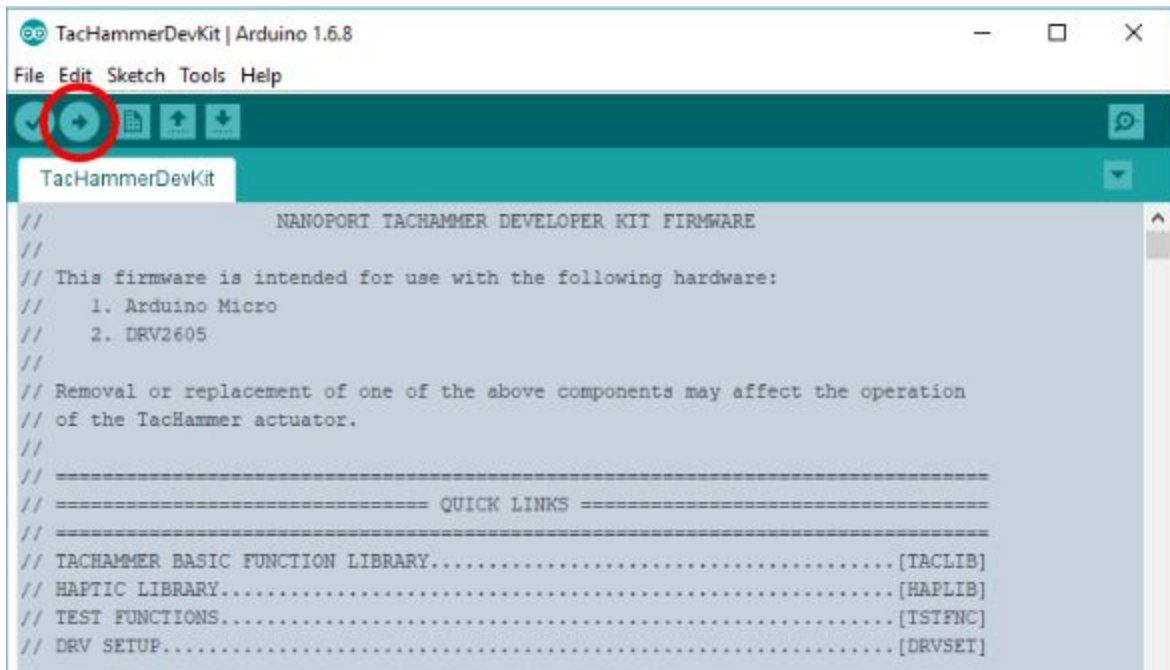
TacHammerDevKit | Arduino 1.6.8

File Edit Sketch Tools Help

TacHammerDevKit

//                    NANOPORT TACHAMMER DEVELOPER KIT FIRMWARE
//
// This firmware is intended for use with the following hardware:
//    1. Arduino Micro
//    2. DRV2605
//
// Removal or replacement of one of the above components may affect the operation
// of the TacHammer actuator.
//
// ==============================================================================
// ============================== QUICK LINKS ===================================
// ==============================================================================
// TACHAMMER BASIC FUNCTION LIBRARY......................................[TACLIB]
// HAPTIC LIBRARY........................................................[HAPLIB]
// TEST FUNCTIONS........................................................[TSTFNC]
// DRV SETUP.............................................................[DRVSET]